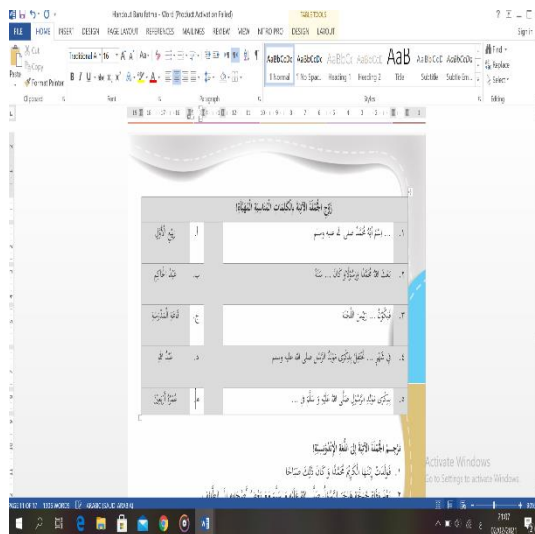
Handout Banafarma - Word (Product Activation Failed)
TABLE TOOLS
FILE HOME INSERT DESIGN PAGE LAYOUT REFERENCES MAILINGS REVIEW VIEW NITRO PRO DESIGN LAYOUT
Sign in
Cut
Copy
Format Painter
Paste
Clipboard
Traditional A 16
Font
Paragraph
AaBbCcDc AaBbCcDc AaBbCc AaBbCcI AaB AaBbCcC AaBbCcDc
1 Normal 1 No Spac... Heading 1 Heading 2 Title Subtitle Subtle Em...
Styles
Find
Replace
Select
Editing

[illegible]

| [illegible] | أ. | ١. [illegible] | |
|---|---|---|---|
| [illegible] | ب. | ٢. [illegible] | |
| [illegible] | ج. | ٣. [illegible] | |
| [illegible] | د. | ٤. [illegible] | |
| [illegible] | هـ. | ٥. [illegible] | |

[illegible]
١. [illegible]
٢. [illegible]

Activate Windows
Go to Settings to activate Windows.
PAGE 11 OF 12 1035 WORDS ARABIC (SAUDI ARABIA)
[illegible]